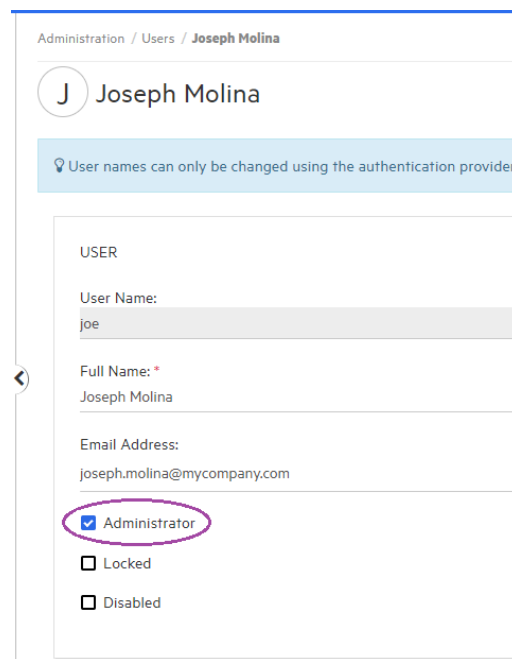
Administration / Users / Joseph Molina

J Joseph Molina

User names can only be changed using the authentication provider

USER

User Name:
joe

Full Name: *
Joseph Molina

Email Address:
joseph.molina@mycompany.com

Administrator

Locked

Disabled